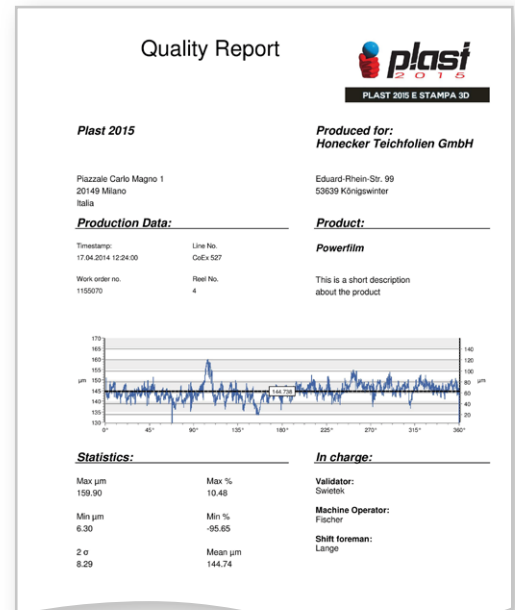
Quality Report

plast 2015

PLAST 2015 E STAMPA 3D

Plast 2015

Produced for:
Honecker Teichfolien GmbH

Piazzale Carlo Magno 1
20149 Milano
Italia

Eduard-Rhein-Str. 99
53639 Königswinter

Production Data:

Product:

Timestamp:
17.04.2014 12:24:00

Line No.
CoEx 527

Powerfilm

Work order no.
1155070

Reel No.
4

This is a short description about the product

170
165
160
155
µm 150
145
140
135
130

140
120
100
80 µm
60
40
20

144.738

0° 45° 90° 135° 180° 225° 270° 315° 360°

Statistics:

In charge:

Max µm
159.90

Max %
10.48

Validator:
Swietek

Min µm
6.30

Min %
-95.65

Machine Operator:
Fischer

2 σ
8.29

Mean µm
144.74

Shift foreman:
Lange